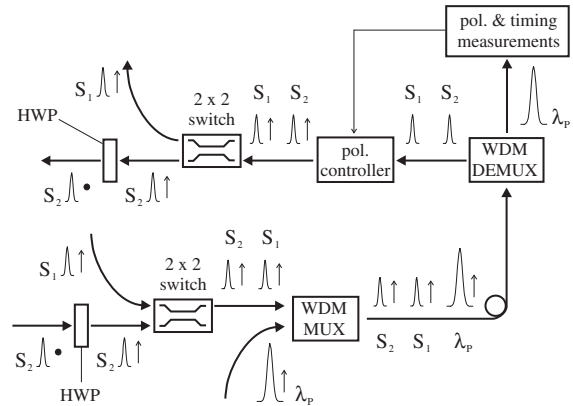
pol. & timing measurements

$S_1$
2 x 2 switch
$S_1$ $S_2$
$S_1$ $S_2$
$\lambda_P$
HWP
pol. controller
WDM DEMUX
$S_2$
$S_2$

$S_2$ $S_1$
$S_1$
2 x 2 switch
WDM MUX
$S_2$
$S_2$
$S_1$
$\lambda_P$
HWP
$\lambda_P$